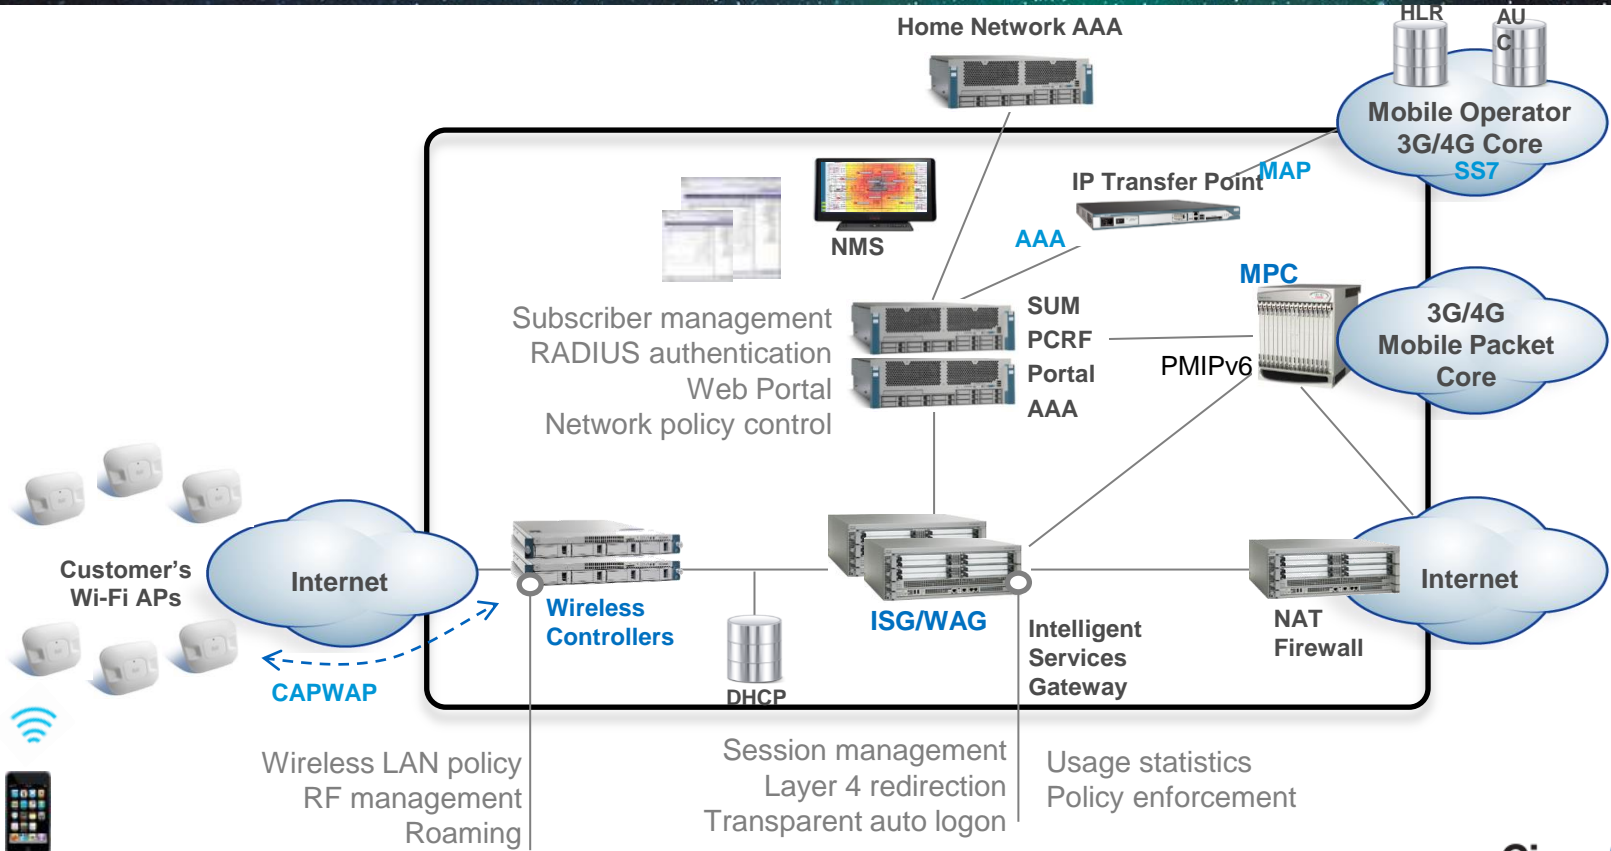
Home Network AAA

HLR

AU C

Mobile Operator 3G/4G Core

SS7

MAP

IP Transfer Point

NMS

AAA

MPC

Subscriber management
RADIUS authentication
Web Portal
Network policy control

SUM
PCRF
Portal
AAA

PMIPv6

3G/4G Mobile Packet Core

Customer's Wi-Fi APs

Internet

Wireless Controllers

DHCP

ISG/WAG

Intelligent Services Gateway

NAT Firewall

Internet

CAPWAP

Wireless LAN policy
RF management
Roaming

Session management
Layer 4 redirection
Transparent auto logon

Usage statistics
Policy enforcement